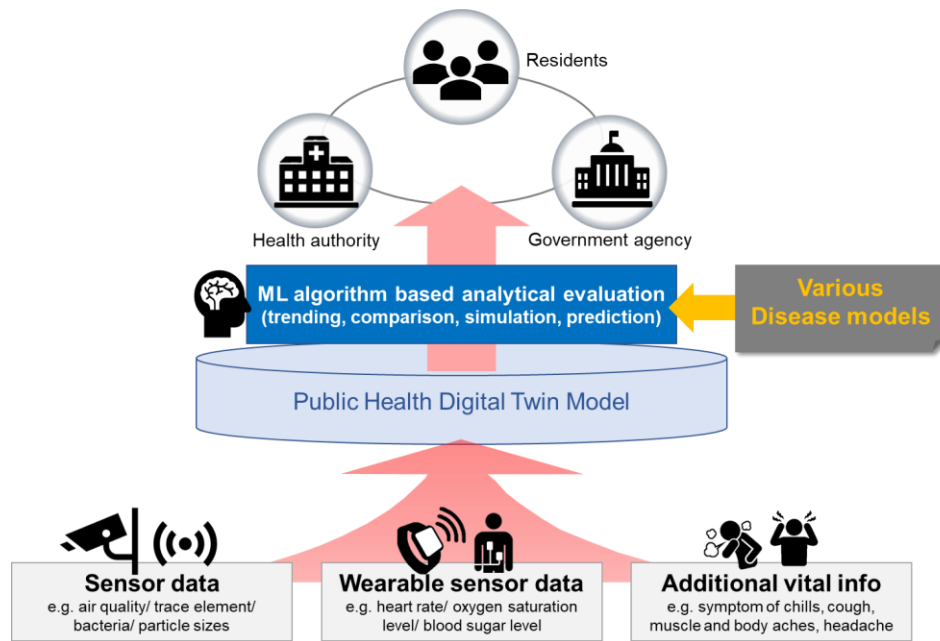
Residents

Health authority

Government agency

ML algorithm based analytical evaluation
(trending, comparison, simulation, prediction)

Various
Disease models

Public Health Digital Twin Model

Sensor data
e.g. air quality/ trace element/ bacteria/ particle sizes

Wearable sensor data
e.g. heart rate/ oxygen saturation level/ blood sugar level

Additional vital info
e.g. symptom of chills, cough, muscle and body aches, headache